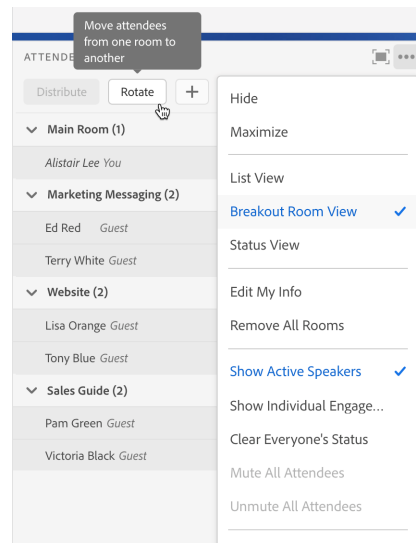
Move attendees from one room to another

ATTENDEE

Distribute
Rotate
+

Main Room (1)
Alistair Lee You
Marketing Messaging (2)
Ed Red Guest
Terry White Guest
Website (2)
Lisa Orange Guest
Tony Blue Guest
Sales Guide (2)
Pam Green Guest
Victoria Black Guest

Hide
Maximize
List View
Breakout Room View ✓
Status View
Edit My Info
Remove All Rooms
Show Active Speakers ✓
Show Individual Engage...
Clear Everyone's Status
Mute All Attendees
Unmute All Attendees